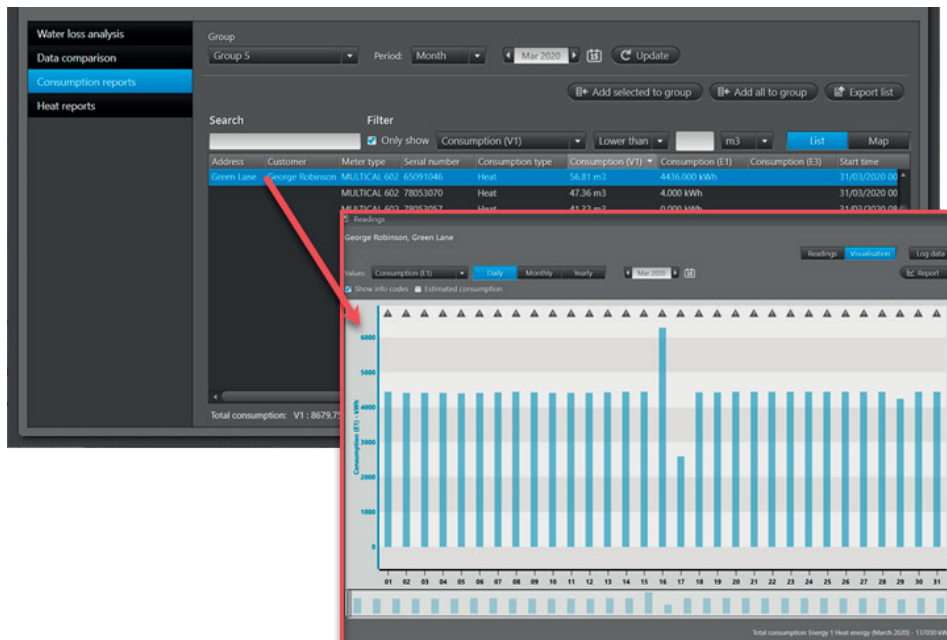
Water loss analysis
Data comparison
Consumption reports
Heat reports

Group
Group 5
Period: Month
Mar 2020
Update
Add selected to group
Add all to group
Export list

Search
Filter
Only show
Consumption (V1)
Lower than
m3
List
Map

| Address | Customer | Meter type | Serial number | Consumption type | Consumption (V1) | Consumption (E1) | Consumption (E3) | Start time |
|---|---|---|---|---|---|---|---|---|
| Green Lane | George Robinson | MULTICAL 602 | 65091046 | Heat | 56.81 m3 | 4436.000 kWh | | 31/03/2020 00 |
| | | MULTICAL 602 | 78053070 | Heat | 47.36 m3 | 4.000 kWh | | 31/03/2020 00 |
| | | MULTICAL 602 | 78053057 | Heat | 41.23 m3 | 0.000 kWh | | 31/03/2020 00 |

Total consumption: V1 : 8679.7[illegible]

Readings
George Robinson, Green Lane
Readings
Visualisation
Log data
Values: Consumption (E1)
Daily
Monthly
Yearly
Mar 2020
Report
Show info codes
Estimated consumption

Consumption (E1) - kWh
6000
5000
4000
3000
2000
1000
0
01 02 03 04 05 06 07 08 09 10 11 12 13 14 15 16 17 18 19 20 21 22 23 24 25 26 27 28 29 30 31

Total consumption: Energy 1 Heat energy (March 2020) - 137030 k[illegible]